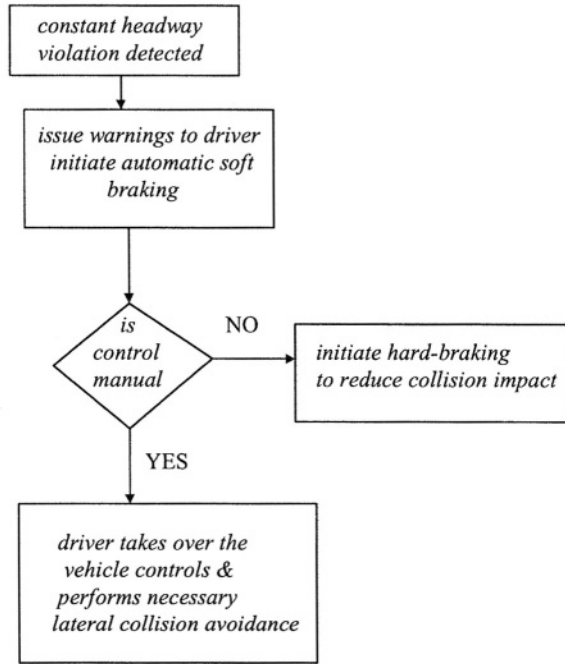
constant headway violation detected

issue warnings to driver initiate automatic soft braking

is control manual

NO

initiate hard-braking to reduce collision impact

YES

driver takes over the vehicle controls & performs necessary lateral collision avoidance